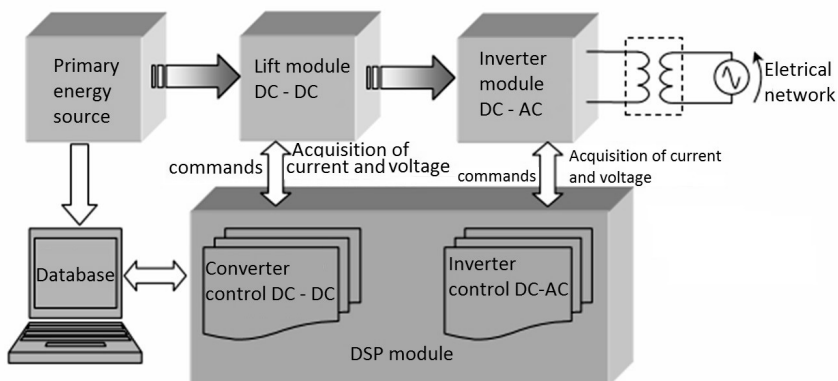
Primary energy source

Lift module DC - DC

Inverter module DC - AC

Eletrical network

commands

Acquisition of current and voltage

commands

Acquisition of current and voltage

Database

Converter control DC - DC

Inverter control DC-AC

DSP module